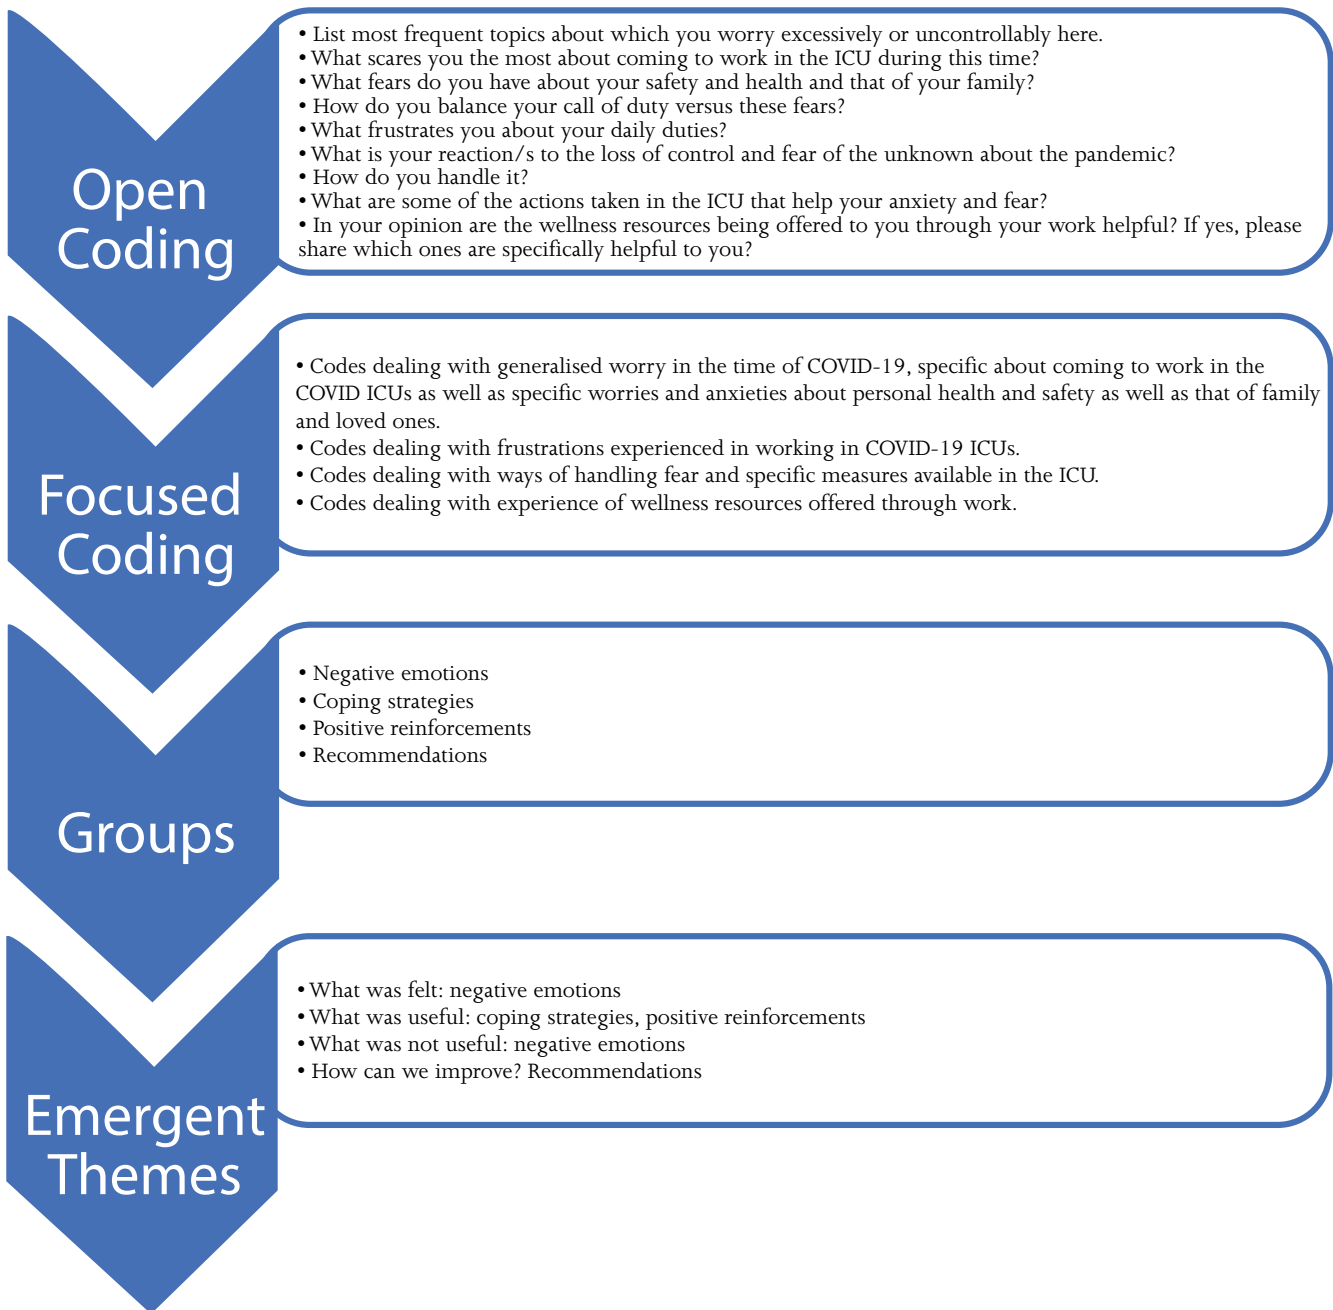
Open Coding

• List most frequent topics about which you worry excessively or uncontrollably here.
• What scares you the most about coming to work in the ICU during this time?
• What fears do you have about your safety and health and that of your family?
• How do you balance your call of duty versus these fears?
• What frustrates you about your daily duties?
• What is your reaction/s to the loss of control and fear of the unknown about the pandemic?
• How do you handle it?
• What are some of the actions taken in the ICU that help your anxiety and fear?
• In your opinion are the wellness resources being offered to you through your work helpful? If yes, please share which ones are specifically helpful to you?

Focused Coding

• Codes dealing with generalised worry in the time of COVID-19, specific about coming to work in the COVID ICUs as well as specific worries and anxieties about personal health and safety as well as that of family and loved ones.
• Codes dealing with frustrations experienced in working in COVID-19 ICUs.
• Codes dealing with ways of handling fear and specific measures available in the ICU.
• Codes dealing with experience of wellness resources offered through work.

Groups

• Negative emotions
• Coping strategies
• Positive reinforcements
• Recommendations

Emergent Themes

• What was felt: negative emotions
• What was useful: coping strategies, positive reinforcements
• What was not useful: negative emotions
• How can we improve? Recommendations